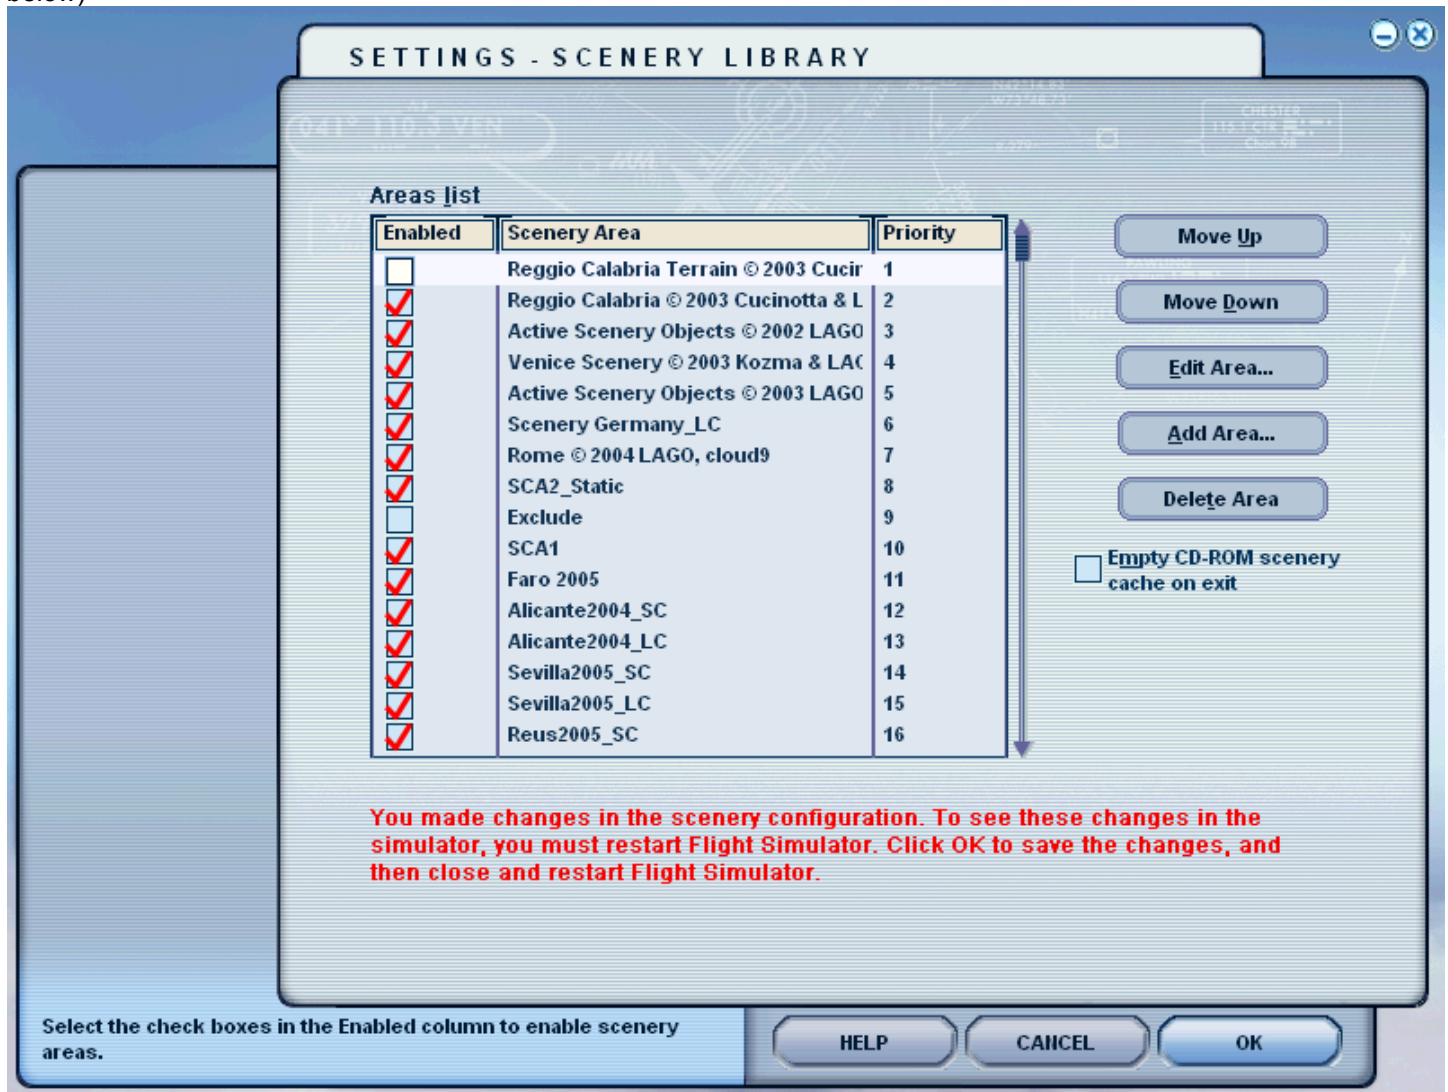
SETTINGS - SCENERY LIBRARY

Areas list

| Enabled | Scenery Area | Priority |
|---|---|---|
| | Reggio Calabria Terrain © 2003 Cucir | 1 |
| | Reggio Calabria © 2003 Cucinotta & L | 2 |
| | Active Scenery Objects © 2002 LAGO | 3 |
| | Venice Scenery © 2003 Kozma & LA( | 4 |
| | Active Scenery Objects © 2003 LAGO | 5 |
| | Scenery Germany_LC | 6 |
| | Rome © 2004 LAGO, cloud9 | 7 |
| | SCA2_Static | 8 |
| | Exclude | 9 |
| | SCA1 | 10 |
| | Faro 2005 | 11 |
| | Alicante2004_SC | 12 |
| | Alicante2004_LC | 13 |
| | Sevilla2005_SC | 14 |
| | Sevilla2005_LC | 15 |
| | Reus2005_SC | 16 |

Move Up
Move Down
Edit Area...
Add Area...
Delete Area

Empty CD-ROM scenery cache on exit

You made changes in the scenery configuration. To see these changes in the simulator, you must restart Flight Simulator. Click OK to save the changes, and then close and restart Flight Simulator.

Select the check boxes in the Enabled column to enable scenery areas.

HELP
CANCEL
OK